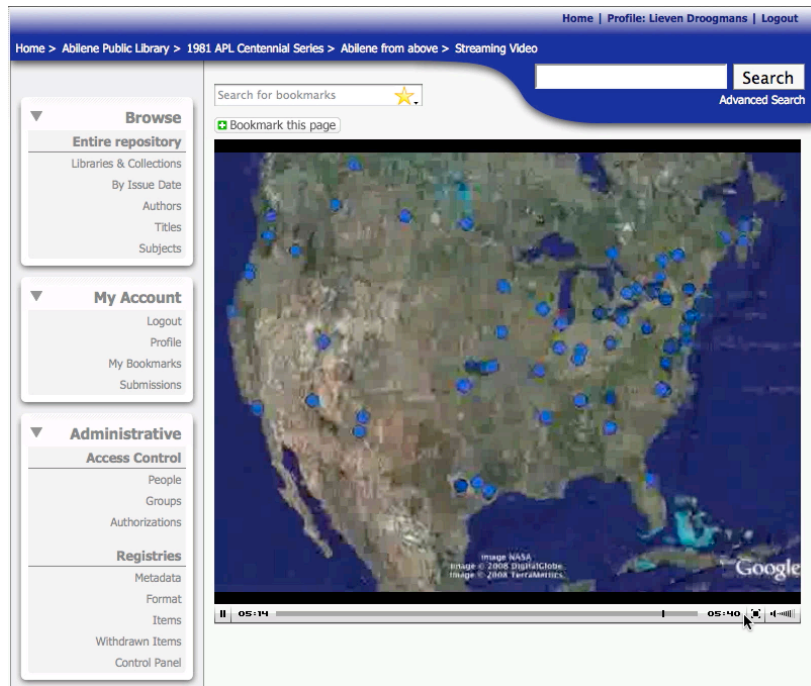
Home | Profile: Lieven Droogmans | Logout

Home > Abilene Public Library > 1981 APL Centennial Series > Abilene from above > Streaming Video

Search

Advanced Search

Search for bookmarks

Bookmark this page

Browse

Entire repository

Libraries & Collections

By Issue Date

Authors

Titles

Subjects

My Account

Logout

Profile

My Bookmarks

Submissions

Administrative

Access Control

People

Groups

Authorizations

Registries

Metadata

Format

Items

Withdrawn Items

Control Panel

Image NASA
Image © 2008 DigitalGlobe
Image © 2008 TerraMetrics

Google

05:14

05:40